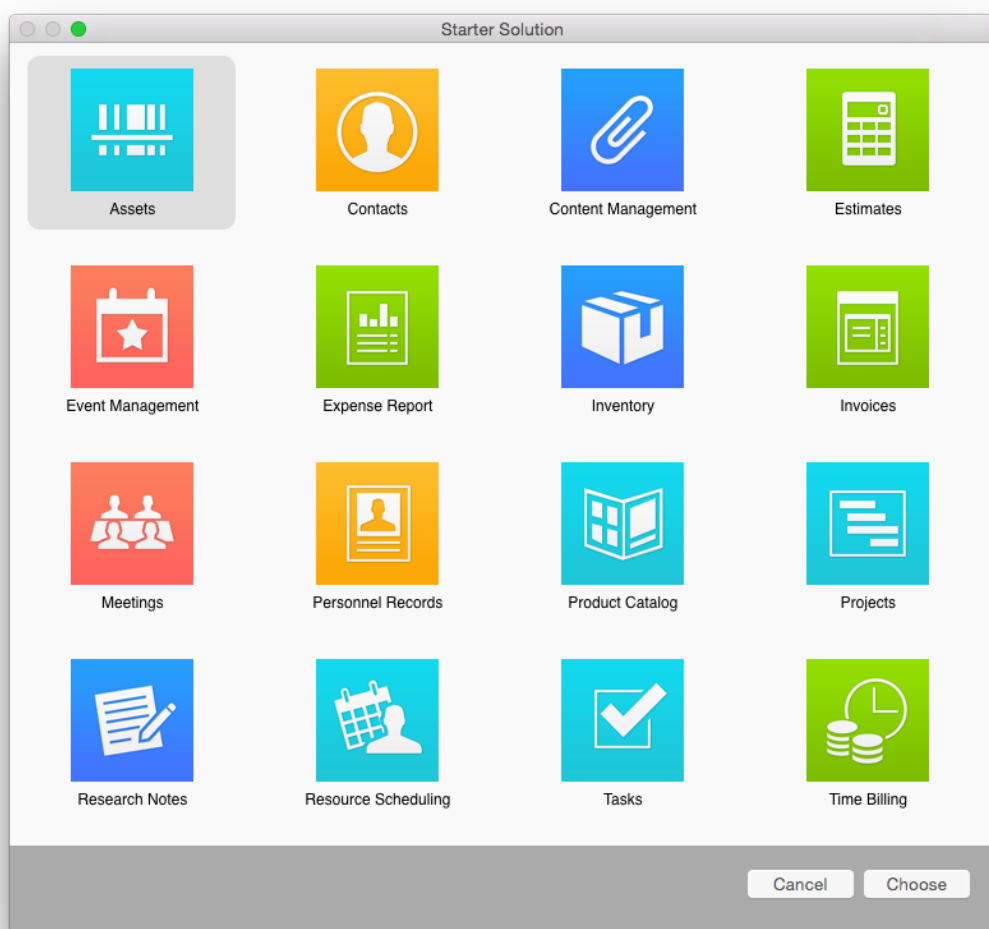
Starter Solution

Assets

Contacts

Content Management

Estimates

Event Management

Expense Report

Inventory

Invoices

Meetings

Personnel Records

Product Catalog

Projects

Research Notes

Resource Scheduling

Tasks

Time Billing

Cancel

Choose